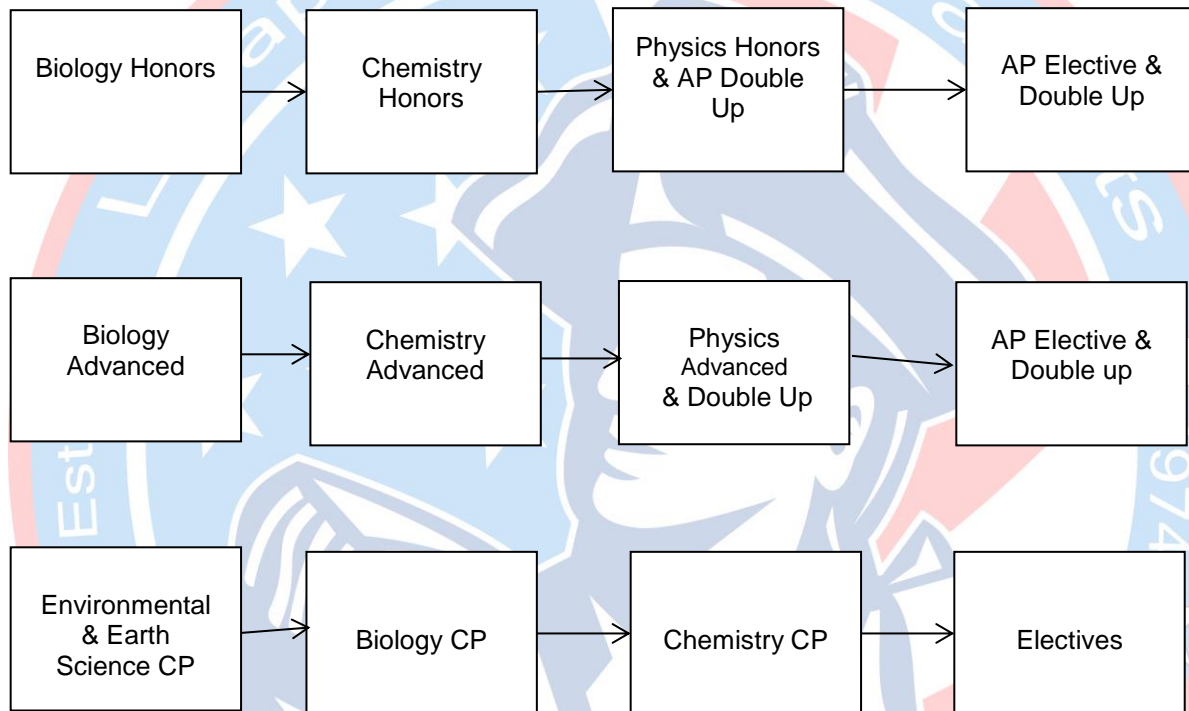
Biology Honors

Chemistry Honors

Physics Honors & AP Double Up

AP Elective & Double Up

Biology Advanced

Chemistry Advanced

Physics Advanced & Double Up

AP Elective & Double up

Environmental & Earth Science CP

Biology CP

Chemistry CP

Electives